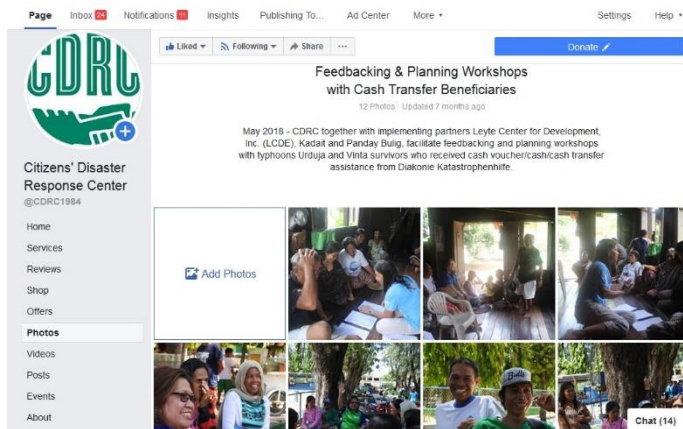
Page Inbox 24 Notifications 11 Insights Publishing To... Ad Center More ▾ Settings Help ▾

CDRC

Citizens' Disaster Response Center
@CDRC1984

Home
Services
Reviews
Shop
Offers
Photos
Videos
Posts
Events
About

Liked ▾ Following ▾ Share ···

Donate

Feedbacking & Planning Workshops with Cash Transfer Beneficiaries

12 Photos · Updated 7 months ago

May 2018 - CDRC together with implementing partners Leyte Center for Development, Inc. (LCDE), Kadait and Panday Bulig, facilitate feedbacking and planning workshops with typhoons Urduja and Vinta survivors who received cash voucher/cash/cash transfer assistance from Diakonie Katastrophenhilfe.

Add Photos

Chat (14)